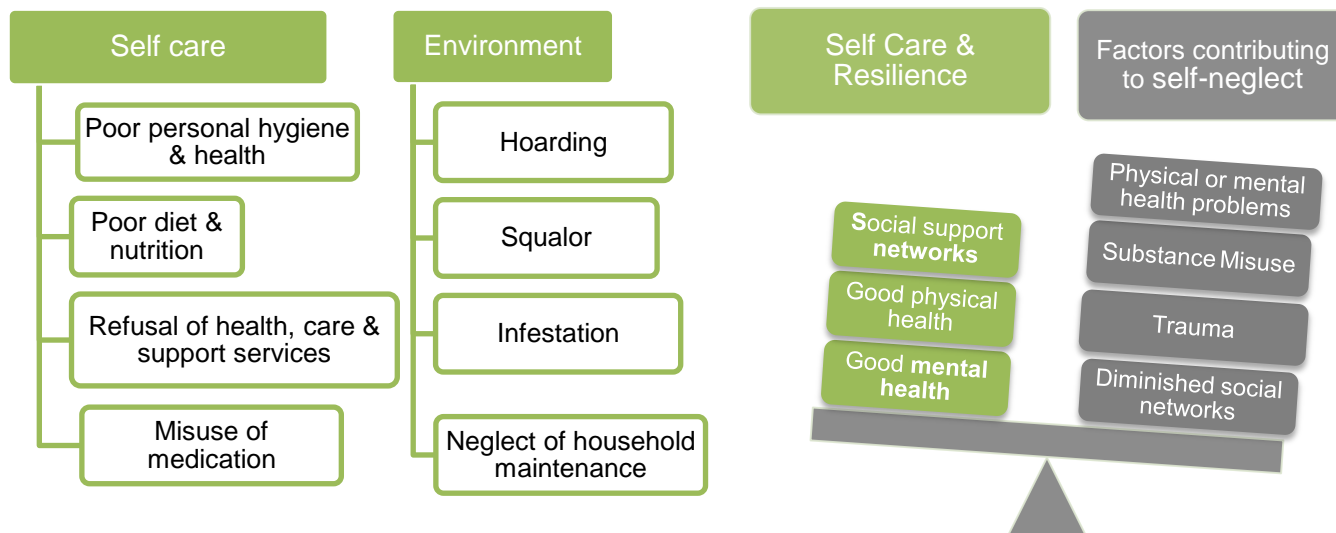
Self care

Poor personal hygiene & health

Poor diet & nutrition

Refusal of health, care & support services

Misuse of medication

Environment

Hoarding

Squalor

Infestation

Neglect of household maintenance

Self Care & Resilience

Factors contributing to self-neglect

Social support networks

Good physical health

Good mental health

Physical or mental health problems

Substance Misuse

Trauma

Diminished social networks